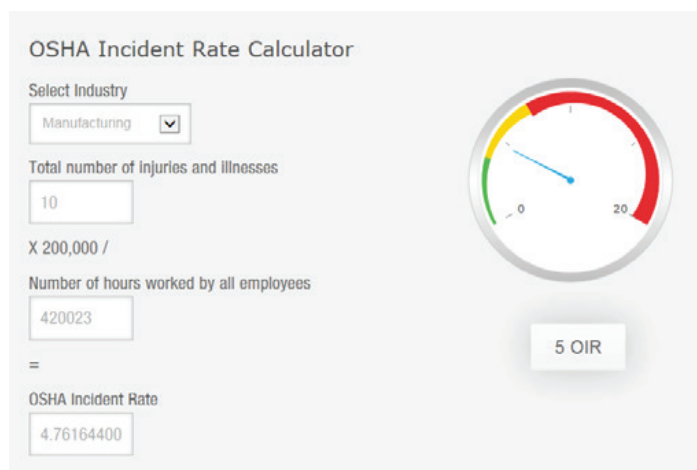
OSHA Incident Rate Calculator

Select Industry

Manufacturing

Total number of injuries and illnesses

10

X 200,000 /

Number of hours worked by all employees

420023

=

OSHA Incident Rate

4.76164400

0

20

5 OIR